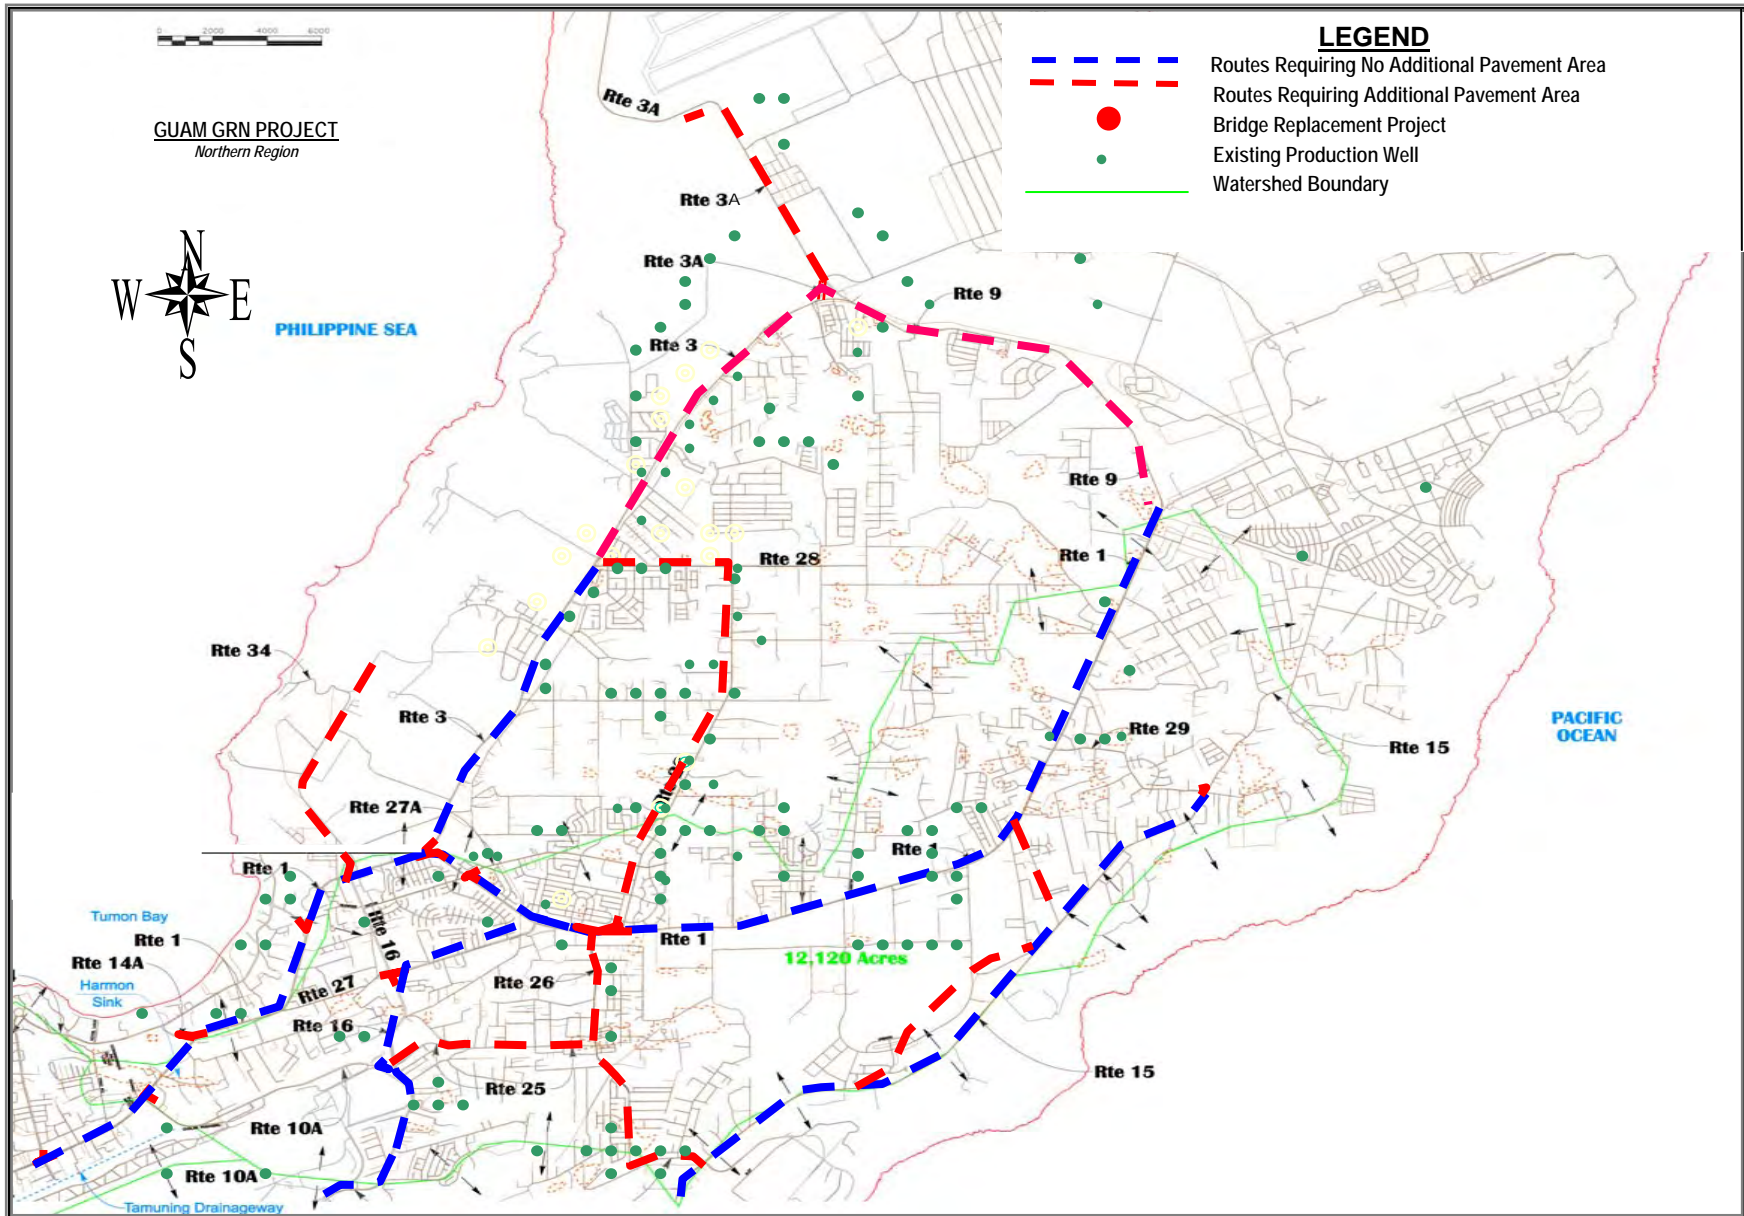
0 2000 4000 6000

GUAM GRN PROJECT
Northern Region

N
W E
S

PHILIPPINE SEA

LEGEND
Routes Requiring No Additional Pavement Area
Routes Requiring Additional Pavement Area
Bridge Replacement Project
Existing Production Well
Watershed Boundary

Rte 3A
Rte 3A
Rte 3A
Rte 9
Rte 3
Rte 9
Rte 28
Rte 1
Rte 34
Rte 3
Rte 29
Rte 15
PACIFIC OCEAN
Rte 27A
Rte 1
Rte 1
Tumon Bay
Rte 1
Rte 16
Rte 1
Rte 14A
Harmon Sink
Rte 27
Rte 26
12,120 Acres
Rte 16
Rte 25
Rte 15
Rte 10A
Rte 10A
Tamuning Drainageway